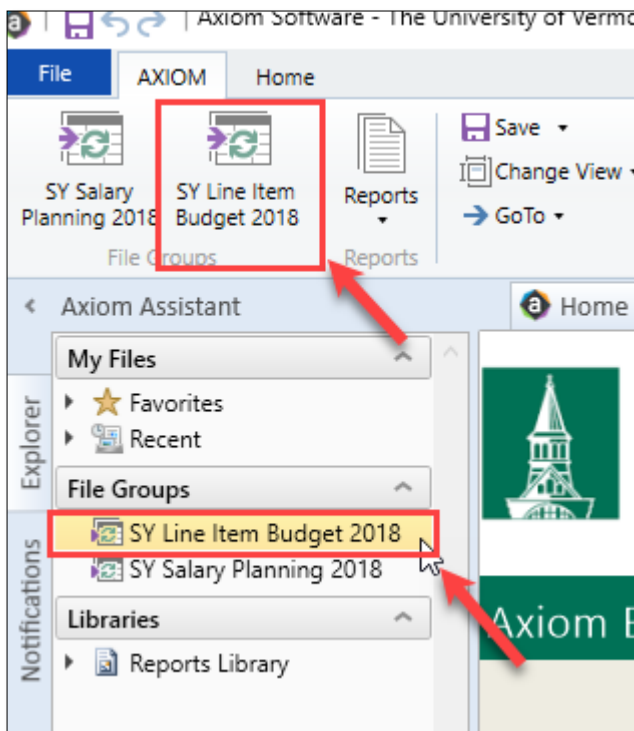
Axiom Software - The University of Vermo

File AXIOM Home

SY Salary Planning 2018

SY Line Item Budget 2018

File Groups

Reports

Reports

Save

Change View

GoTo

Axiom Assistant

Home

My Files

Favorites

Recent

File Groups

SY Line Item Budget 2018

SY Salary Planning 2018

Libraries

Reports Library

Explorer

Notifications

Axiom E